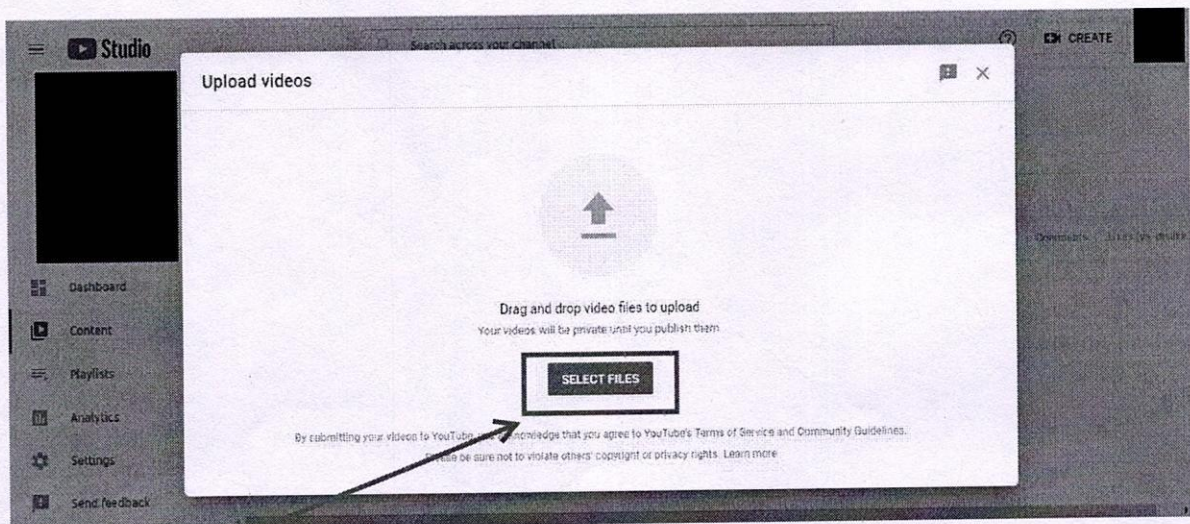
Studio

Search across your channel

CREATE

Upload videos

Dashboard

Content

Playlists

Analytics

Settings

Send feedback

Drag and drop video files to upload

Your videos will be private until you publish them.

SELECT FILES

By submitting your videos to YouTube, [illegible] acknowledge that you agree to YouTube's Terms of Service and Community Guidelines.

Please be sure not to violate others' copyright or privacy rights. Learn more

Comments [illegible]